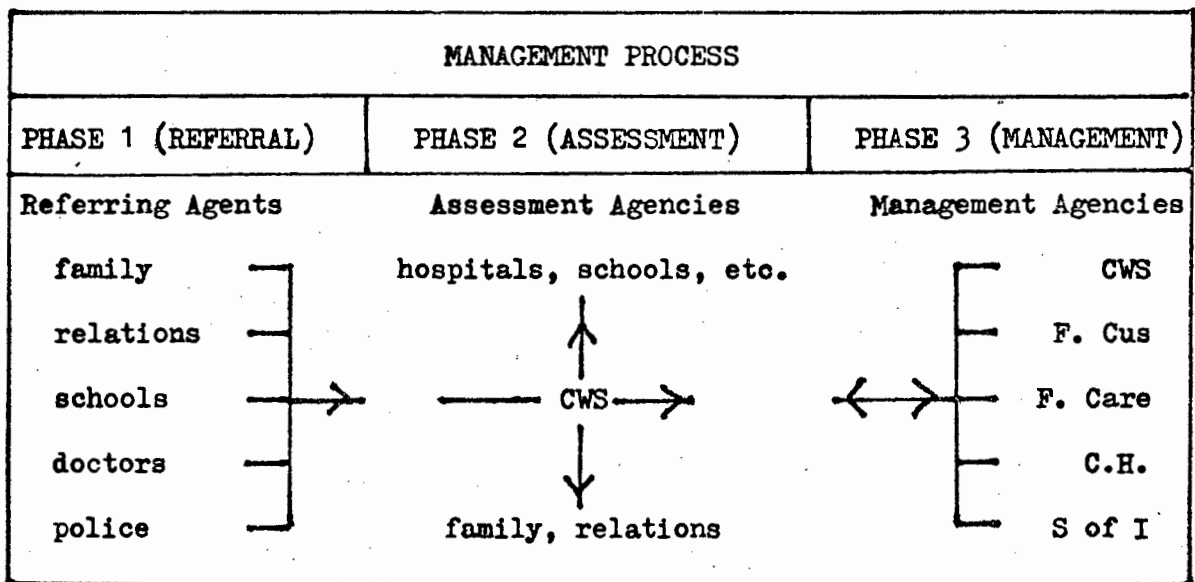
MANAGEMENT PROCESS

| PHASE 1 (REFERRAL) | PHASE 2 (ASSESSMENT) | PHASE 3 (MANAGEMENT) |
|---|---|---|

Referring Agents

family
relations
schools
doctors
police

Assessment Agencies

hospitals, schools, etc.
CWS
family, relations

Management Agencies

CWS
F. Cus
F. Care
C.H.
S of I